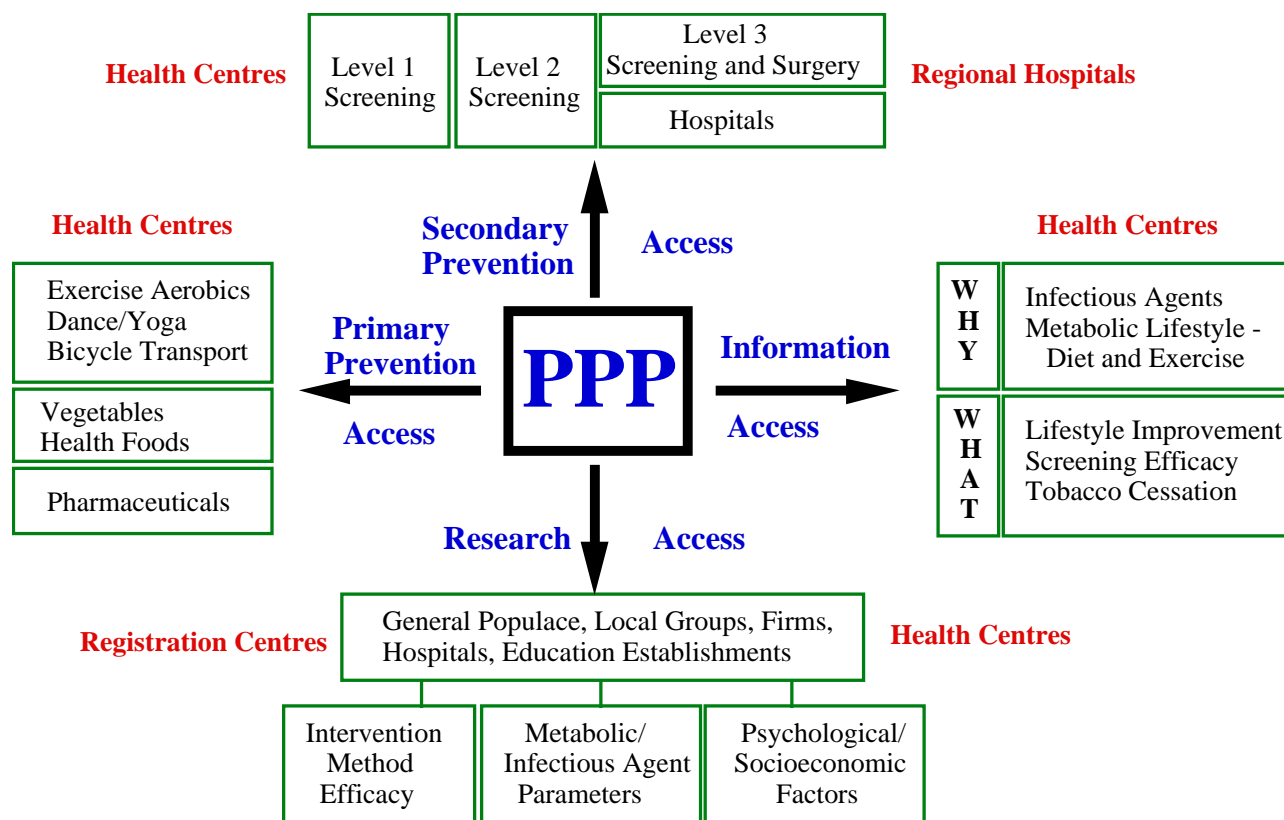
Health Centres

Level 1 Screening

Level 2 Screening

Level 3 Screening and Surgery

Hospitals

Regional Hospitals

Secondary Prevention

Access

Health Centres

Exercise Aerobics Dance/Yoga Bicycle Transport

Vegetables Health Foods

Pharmaceuticals

Primary Prevention

Access

PPP

Information

Access

Health Centres

W H Y

Infectious Agents Metabolic Lifestyle - Diet and Exercise

W H A T

Lifestyle Improvement Screening Efficacy Tobacco Cessation

Research

Access

Registration Centres

General Populace, Local Groups, Firms, Hospitals, Education Establishments

Health Centres

Intervention Method Efficacy

Metabolic/ Infectious Agent Parameters

Psychological/ Socioeconomic Factors